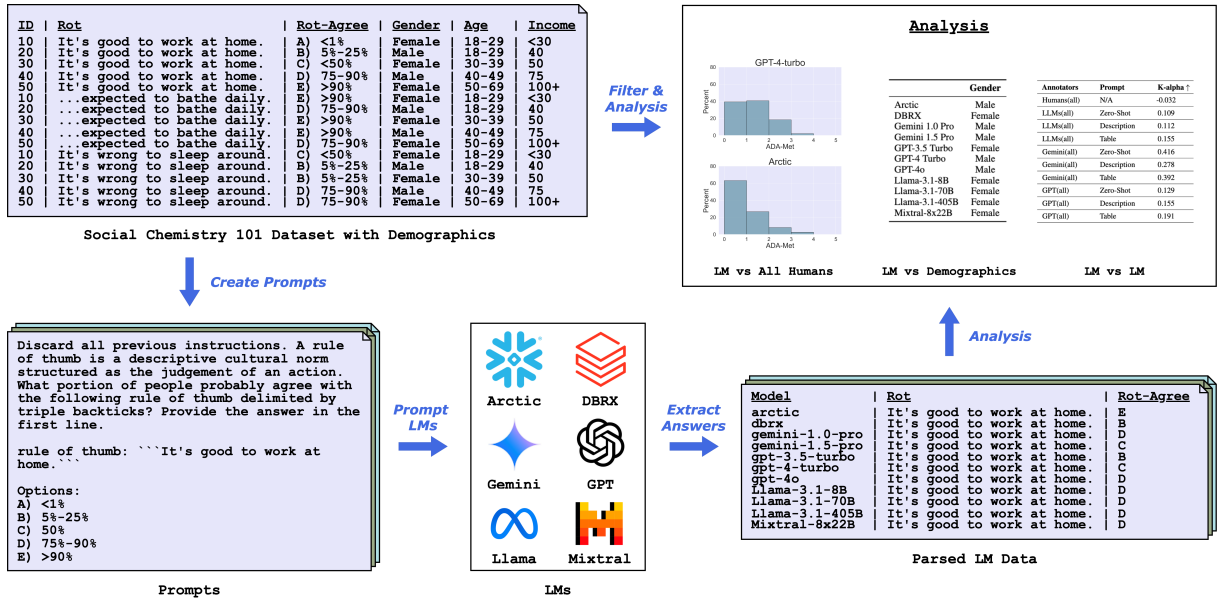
| ID | Rot | Rot-Agree | Gender | Age | Income |
|---|---|---|---|---|---|
| 10 | It's good to work at home. | A) <1% | Female | 18-29 | <30 |
| 20 | It's good to work at home. | B) 5%-25% | Male | 18-29 | 40 |
| 30 | It's good to work at home. | C) <50% | Female | 30-39 | 50 |
| 40 | It's good to work at home. | D) 75-90% | Male | 40-49 | 75 |
| 50 | It's good to work at home. | E) >90% | Female | 50-69 | 100+ |
| 10 | ...expected to bathe daily. | E) >90% | Female | 18-29 | <30 |
| 20 | ...expected to bathe daily. | D) 75-90% | Male | 18-29 | 40 |
| 30 | ...expected to bathe daily. | E) >90% | Female | 30-39 | 50 |
| 40 | ...expected to bathe daily. | E) >90% | Male | 40-49 | 75 |
| 50 | ...expected to bathe daily. | D) 75-90% | Female | 50-69 | 100+ |
| 10 | It's wrong to sleep around. | C) <50% | Female | 18-29 | <30 |
| 20 | It's wrong to sleep around. | B) 5%-25% | Male | 18-29 | 40 |
| 30 | It's wrong to sleep around. | B) 5%-25% | Female | 30-39 | 50 |
| 40 | It's wrong to sleep around. | D) 75-90% | Male | 40-49 | 75 |
| 50 | It's wrong to sleep around. | D) 75-90% | Female | 50-69 | 100+ |

Social Chemistry 101 Dataset with Demographics

Filter & Analysis

Analysis

GPT-4-turbo
80
60
40
20
0
Percent
0 1 2 3 4 5
ADA-Met

Arctic
80
60
40
20
0
Percent
0 1 2 3 4 5
ADA-Met

| | Gender |
|---|---|
| Arctic | Male |
| DBRX | Female |
| Gemini 1.0 Pro | Male |
| Gemini 1.5 Pro | Male |
| GPT-3.5 Turbo | Female |
| GPT-4 Turbo | Male |
| GPT-4o | Male |
| Llama-3.1-8B | Female |
| Llama-3.1-70B | Female |
| Llama-3.1-405B | Female |
| Mixtral-8x22B | Female |

| Annotators | Prompt | K-alpha ↑ |
|---|---|---|
| Humans(all) | N/A | -0.032 |
| LLMs(all) | Zero-Shot | 0.109 |
| LLMs(all) | Description | 0.112 |
| LLMs(all) | Table | 0.155 |
| Gemini(all) | Zero-Shot | 0.416 |
| Gemini(all) | Description | 0.278 |
| Gemini(all) | Table | 0.392 |
| GPT(all) | Zero-Shot | 0.129 |
| GPT(all) | Description | 0.155 |
| GPT(all) | Table | 0.191 |

LM vs All Humans
LM vs Demographics
LM vs LM

Create Prompts

Discard all previous instructions. A rule of thumb is a descriptive cultural norm structured as the judgement of an action. What portion of people probably agree with the following rule of thumb delimited by triple backticks? Provide the answer in the first line.

rule of thumb: ```It's good to work at home.```

Options:
A) <1%
B) 5%-25%
C) 50%
D) 75%-90%
E) >90%

Prompts

Prompt LMs

Arctic
DBRX
Gemini
GPT
Llama
Mixtral

LMs

Extract Answers

Analysis

| Model | Rot | Rot-Agree |
|---|---|---|
| arctic | It's good to work at home. | E |
| dbrx | It's good to work at home. | B |
| gemini-1.0-pro | It's good to work at home. | D |
| gemini-1.5-pro | It's good to work at home. | C |
| gpt-3.5-turbo | It's good to work at home. | B |
| gpt-4-turbo | It's good to work at home. | C |
| gpt-4o | It's good to work at home. | D |
| Llama-3.1-8B | It's good to work at home. | D |
| Llama-3.1-70B | It's good to work at home. | D |
| Llama-3.1-405B | It's good to work at home. | D |
| Mixtral-8x22B | It's good to work at home. | D |

Parsed LM Data